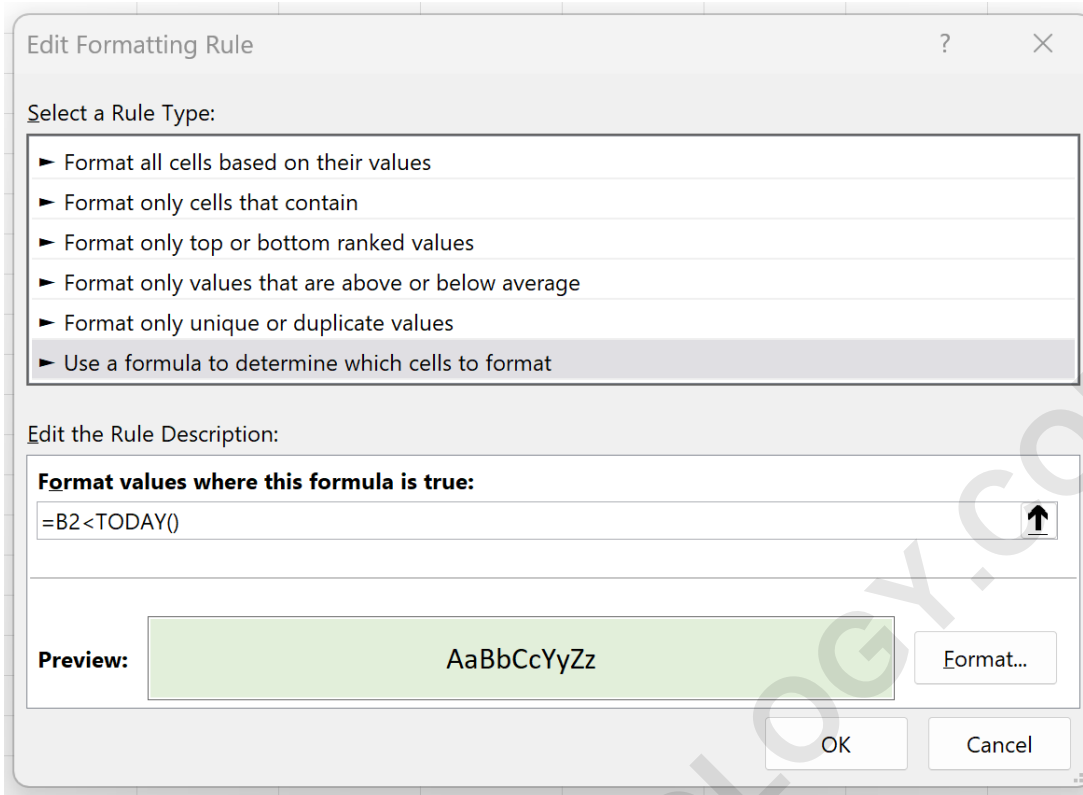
Edit Formatting Rule ? ×

Select a Rule Type:

► Format all cells based on their values
► Format only cells that contain
► Format only top or bottom ranked values
► Format only values that are above or below average
► Format only unique or duplicate values
► Use a formula to determine which cells to format

Edit the Rule Description:

Format values where this formula is true:

=B2<TODAY()

Preview: AaBbCcYyZz Format...

OK Cancel

LOGY.CO